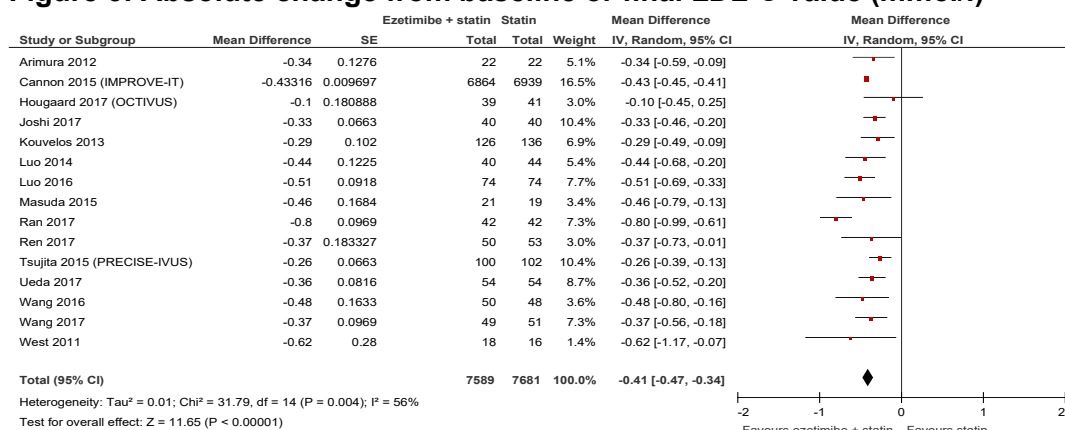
Figure 3: Absolute change from baseline of final LDL-C value (mmol/l)

| Study or Subgroup | Mean Difference | SE | Ezetimibe + statin Total | Statin Total | Weight | Mean Difference IV, Random, 95% CI |
|---|---|---|---|---|---|---|
| Arimura 2012 | -0.34 | 0.1276 | 22 | 22 | 5.1% | -0.34 [-0.59, -0.09] |
| Cannon 2015 (IMPROVE-IT) | -0.43316 | 0.009697 | 6864 | 6939 | 16.5% | -0.43 [-0.45, -0.41] |
| Hougaard 2017 (OCTIVUS) | -0.1 | 0.180888 | 39 | 41 | 3.0% | -0.10 [-0.45, 0.25] |
| Joshi 2017 | -0.33 | 0.0663 | 40 | 40 | 10.4% | -0.33 [-0.46, -0.20] |
| Kouvelos 2013 | -0.29 | 0.102 | 126 | 136 | 6.9% | -0.29 [-0.49, -0.09] |
| Luo 2014 | -0.44 | 0.1225 | 40 | 44 | 5.4% | -0.44 [-0.68, -0.20] |
| Luo 2016 | -0.51 | 0.0918 | 74 | 74 | 7.7% | -0.51 [-0.69, -0.33] |
| Masuda 2015 | -0.46 | 0.1684 | 21 | 19 | 3.4% | -0.46 [-0.79, -0.13] |
| Ran 2017 | -0.8 | 0.0969 | 42 | 42 | 7.3% | -0.80 [-0.99, -0.61] |
| Ren 2017 | -0.37 | 0.183327 | 50 | 53 | 3.0% | -0.37 [-0.73, -0.01] |
| Tsujita 2015 (PRECISE-IVUS) | -0.26 | 0.0663 | 100 | 102 | 10.4% | -0.26 [-0.39, -0.13] |
| Ueda 2017 | -0.36 | 0.0816 | 54 | 54 | 8.7% | -0.36 [-0.52, -0.20] |
| Wang 2016 | -0.48 | 0.1633 | 50 | 48 | 3.6% | -0.48 [-0.80, -0.16] |
| Wang 2017 | -0.37 | 0.0969 | 49 | 51 | 7.3% | -0.37 [-0.56, -0.18] |
| West 2011 | -0.62 | 0.28 | 18 | 16 | 1.4% | -0.62 [-1.17, -0.07] |
| Total (95% CI) | | | 7589 | 7681 | 100.0% | -0.41 [-0.47, -0.34] |

Heterogeneity: Tau² = 0.01; Chi² = 31.79, df = 14 (P = 0.004); I² = 56%
Test for overall effect: Z = 11.65 (P < 0.00001)

Mean Difference IV, Random, 95% CI

-2 -1 0 1 2
Favours ezetimibe + statin Favours statin